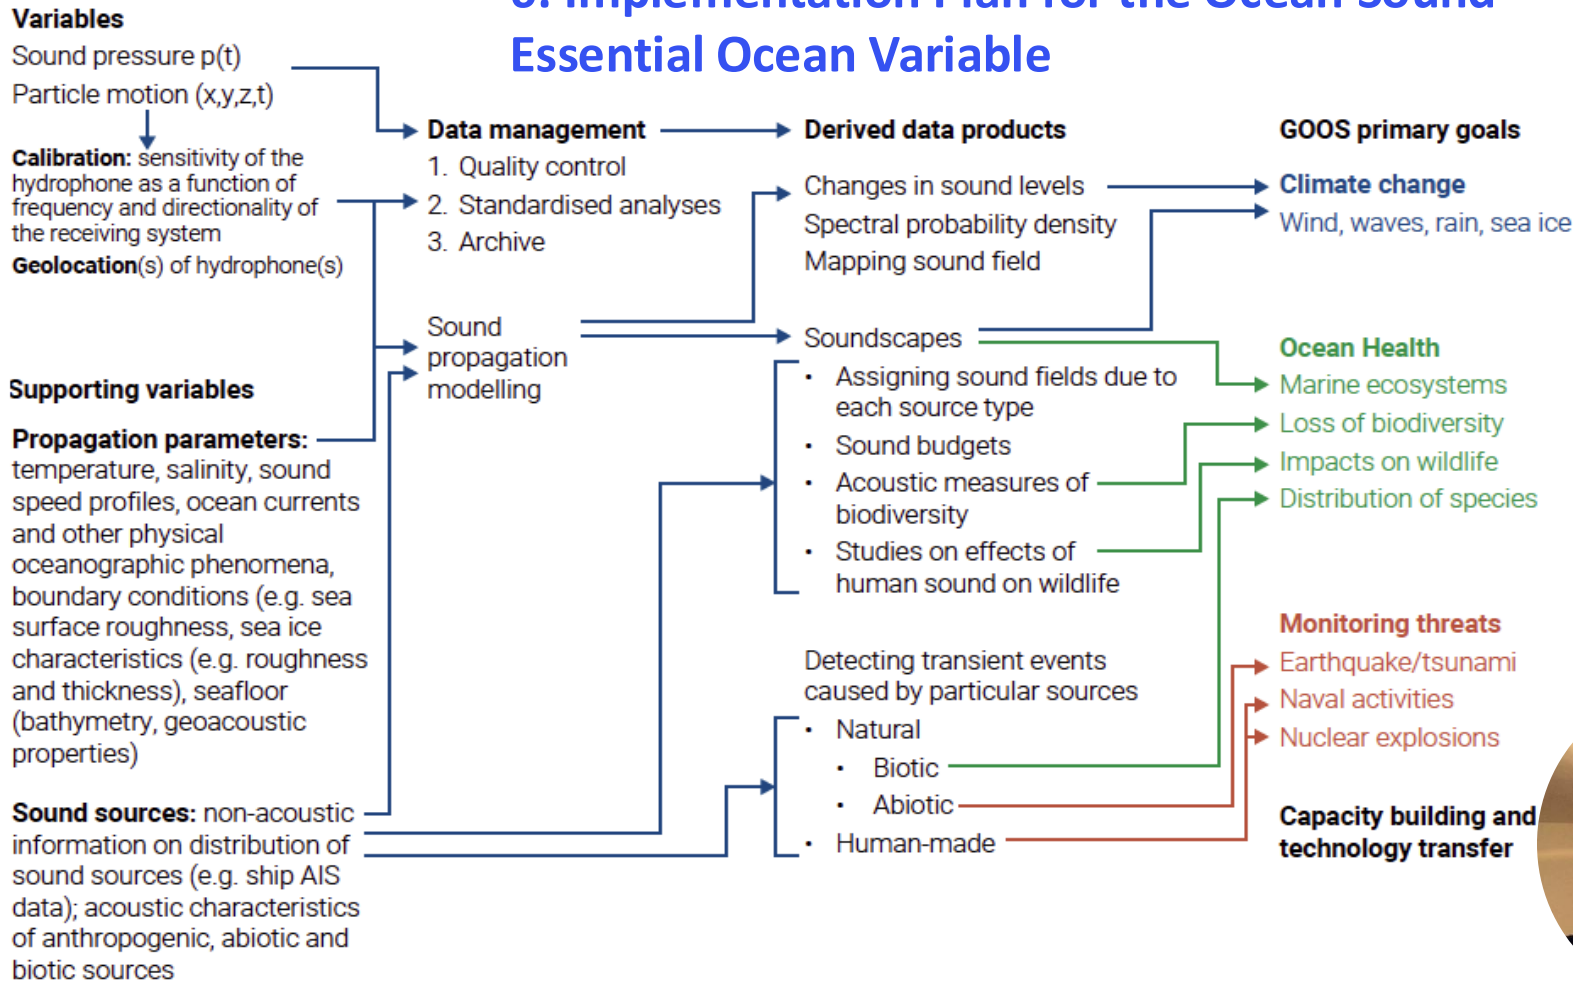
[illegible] Implementation Plan for the Ocean Sound Essential Ocean Variable

Variables
Sound pressure p(t)
Particle motion (x,y,z,t)

Calibration: sensitivity of the hydrophone as a function of frequency and directionality of the receiving system
Geolocation(s) of hydrophone(s)

Supporting variables

Propagation parameters: temperature, salinity, sound speed profiles, ocean currents and other physical oceanographic phenomena, boundary conditions (e.g. sea surface roughness, sea ice characteristics (e.g. roughness and thickness), seafloor (bathymetry, geoacoustic properties)

Sound sources: non-acoustic information on distribution of sound sources (e.g. ship AIS data); acoustic characteristics of anthropogenic, abiotic and biotic sources

Data management
1. Quality control
2. Standardised analyses
3. Archive

Sound propagation modelling

Derived data products
Changes in sound levels
Spectral probability density
Mapping sound field

Soundscapes
• Assigning sound fields due to each source type
• Sound budgets
• Acoustic measures of biodiversity
• Studies on effects of human sound on wildlife

Detecting transient events caused by particular sources
• Natural
• Biotic
• Abiotic
• Human-made

GOOS primary goals
Climate change
Wind, waves, rain, sea ice

Ocean Health
Marine ecosystems
Loss of biodiversity
Impacts on wildlife
Distribution of species

Monitoring threats
Earthquake/tsunami
Naval activities
Nuclear explosions

Capacity building and technology transfer